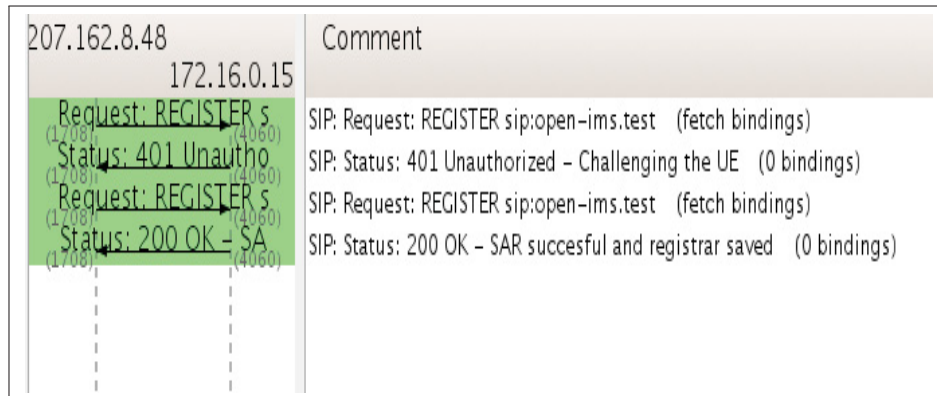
207.162.8.48
172.16.0.15

Comment

Request: REGISTER s
(1708) (4060)
Status: 401 Unautho
(1708) (4060)
Request: REGISTER s
(1708) (4060)
Status: 200 OK – SA
(1708) (4060)

SIP: Request: REGISTER sip:open-ims.test (fetch bindings)
SIP: Status: 401 Unauthorized – Challenging the UE (0 bindings)
SIP: Request: REGISTER sip:open-ims.test (fetch bindings)
SIP: Status: 200 OK – SAR succesful and registrar saved (0 bindings)